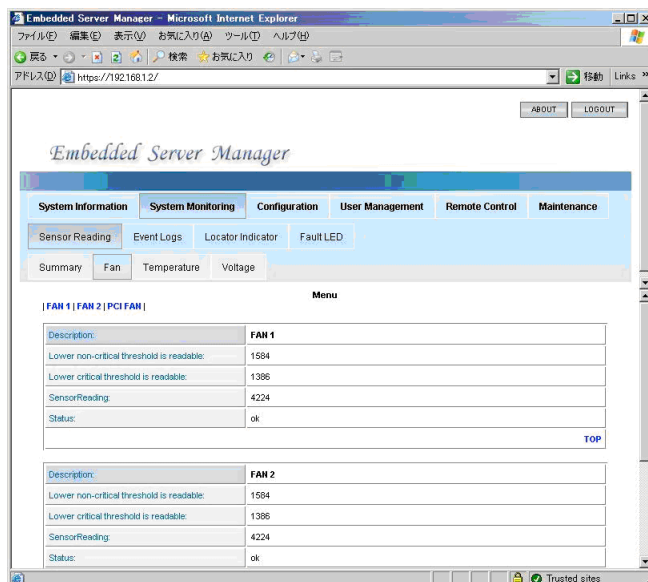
Embedded Server Manager - Microsoft Internet Explorer

ファイル(F) 編集(E) 表示(V) お気に入り(A) ツール(T) ヘルプ(H)

戻る 検索 お気に入り

アドレス(D) https://192.168.1.2/ 移動 Links

ABOUT LOGOUT

Embedded Server Manager

System Information | System Monitoring | Configuration | User Management | Remote Control | Maintenance

Sensor Reading | Event Logs | Locator Indicator | Fault LED

Summary | Fan | Temperature | Voltage

Menu

| FAN 1 | FAN 2 | PCI FAN |

| Description: | FAN 1 |
|---|---|
| Lower non-critical threshold is readable: | 1584 |
| Lower critical threshold is readable: | 1386 |
| SensorReading: | 4224 |
| Status: | ok |

TOP

| Description: | FAN 2 |
|---|---|
| Lower non-critical threshold is readable: | 1584 |
| Lower critical threshold is readable: | 1386 |
| SensorReading: | 4224 |
| Status: | ok |

Trusted sites